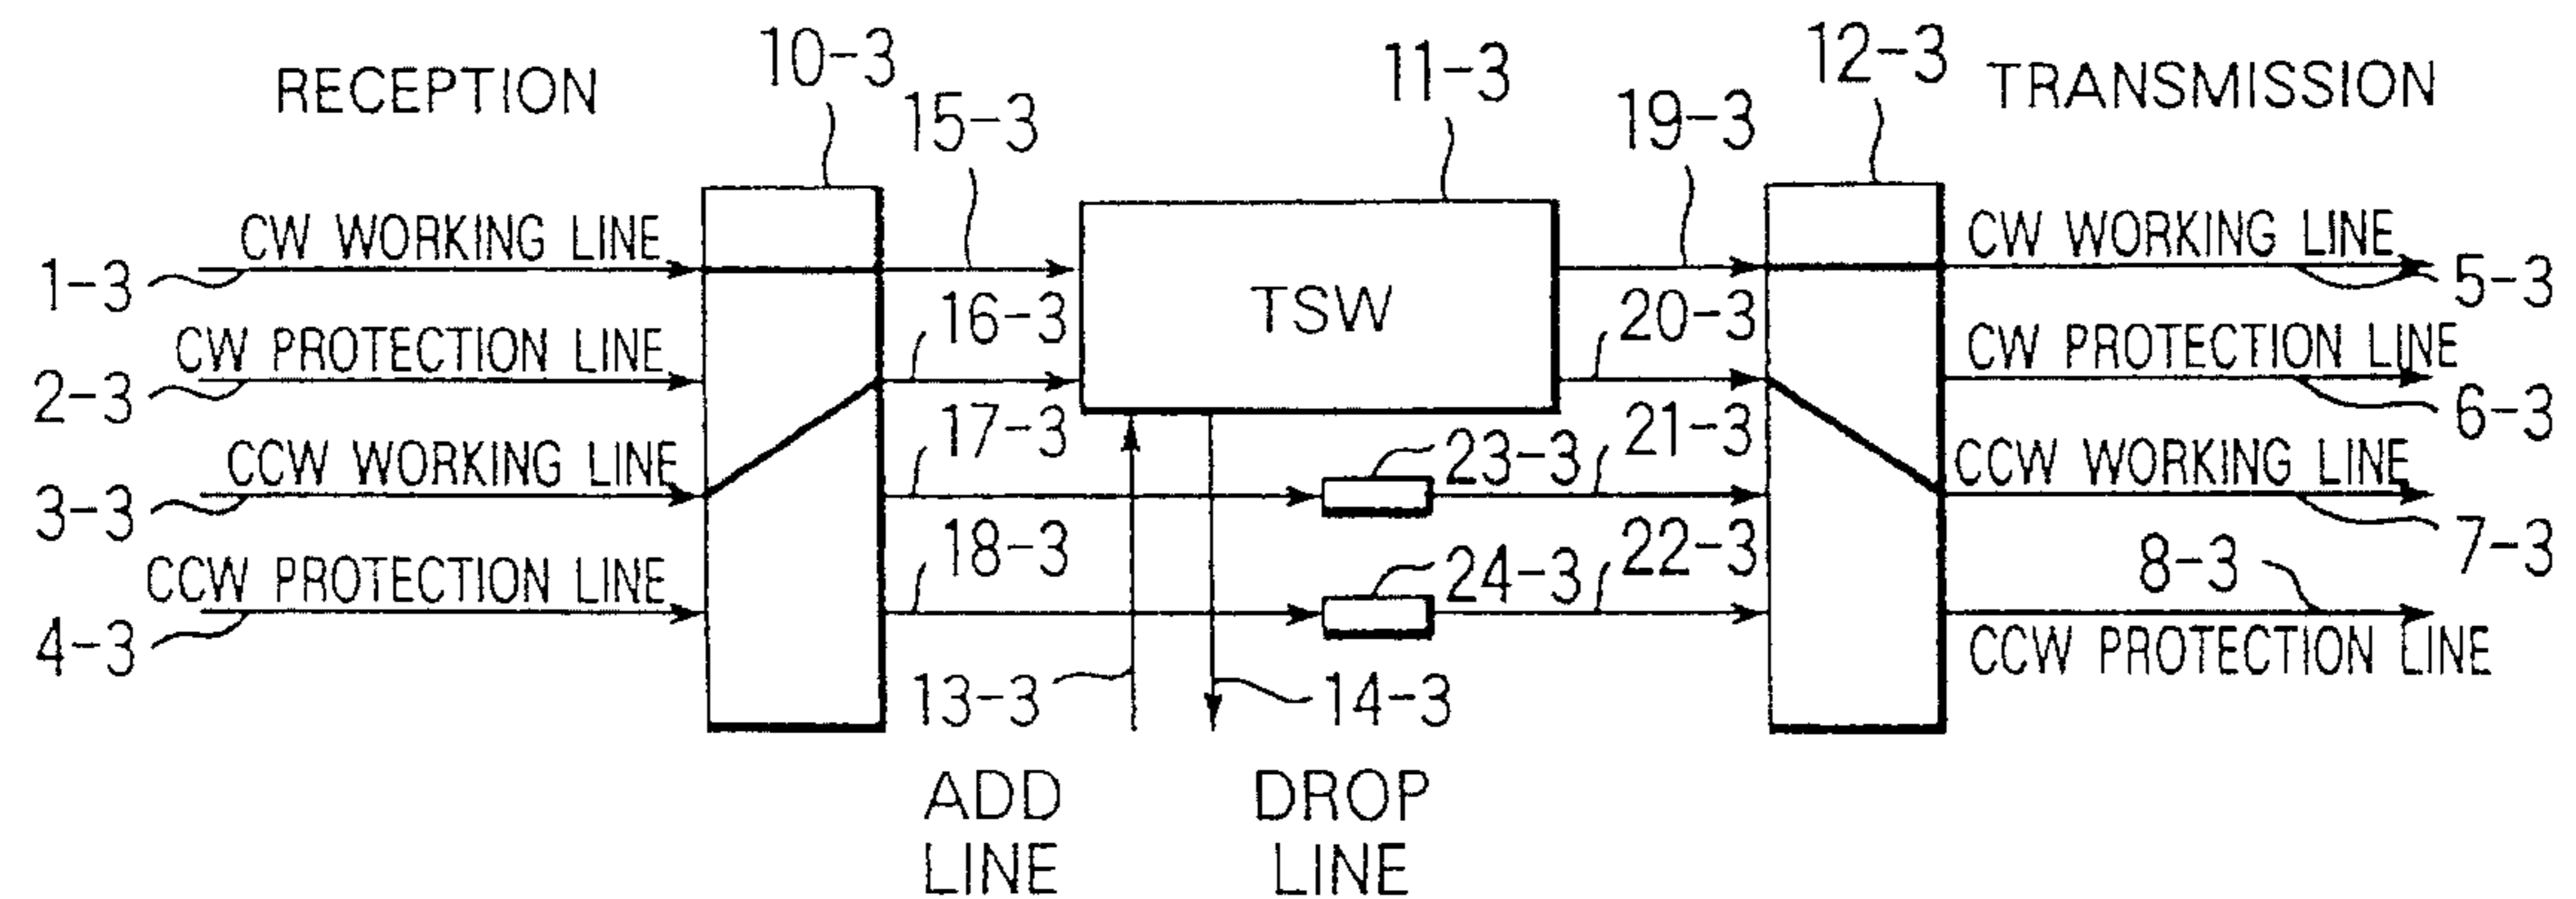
RECEPTION
10-3
15-3
11-3
19-3
12-3
TRANSMISSION

CW WORKING LINE
1-3
TSW
CW WORKING LINE
5-3

16-3
20-3
CW PROTECTION LINE
2-3
CW PROTECTION LINE
6-3

17-3
23-3
21-3
CCW WORKING LINE
3-3
CCW WORKING LINE
7-3

18-3
24-3
22-3
8-3
CCW PROTECTION LINE
4-3
CCW PROTECTION LINE

13-3
14-3

ADD LINE
DROP LINE